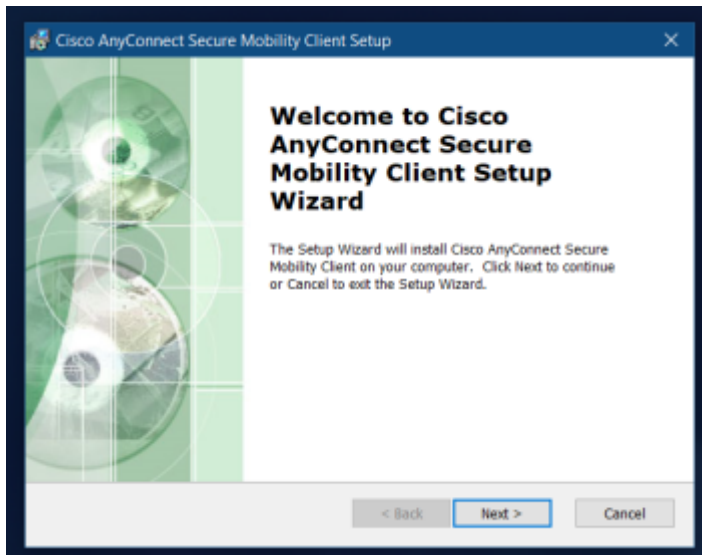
Cisco AnyConnect Secure Mobility Client Setup

×

Welcome to Cisco AnyConnect Secure Mobility Client Setup Wizard

The Setup Wizard will install Cisco AnyConnect Secure Mobility Client on your computer. Click Next to continue or Cancel to exit the Setup Wizard.

< Back

Next >

Cancel